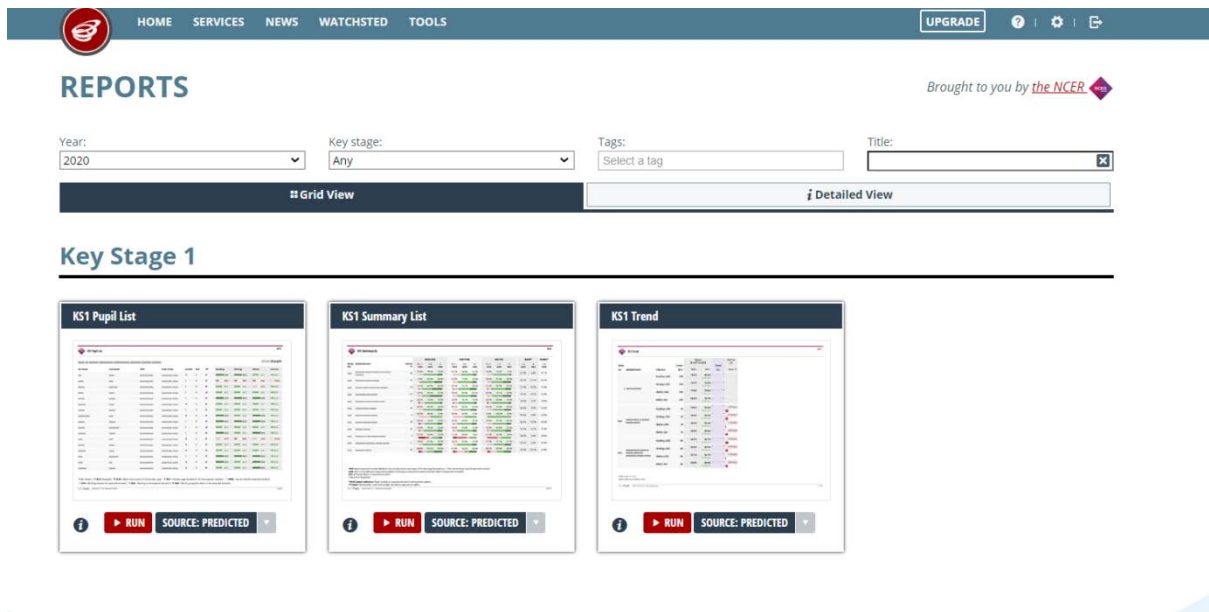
HOME SERVICES NEWS WATCHSTED TOOLS

UPGRADE

REPORTS

Brought to you by the NCER

Year:
2020

Key stage:
Any

Tags:
Select a tag

Title:

Grid View

Detailed View

Key Stage 1

KS1 Pupil List

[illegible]

RUN SOURCE: PREDICTED

KS1 Summary List

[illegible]

RUN SOURCE: PREDICTED

KS1 Trend

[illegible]

RUN SOURCE: PREDICTED